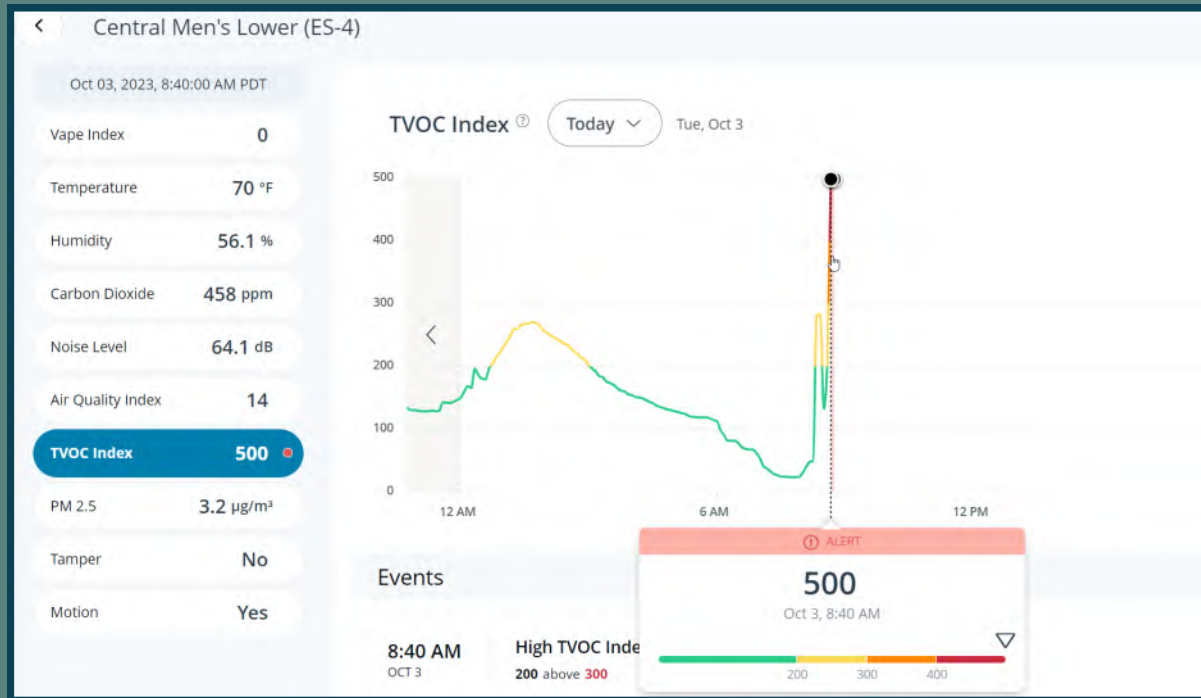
Central Men's Lower (ES-4)

Oct 03, 2023, 8:40:00 AM PDT

| | |
|---|---|
| Vape Index | 0 |
| Temperature | 70 °F |
| Humidity | 56.1 % |
| Carbon Dioxide | 458 ppm |
| Noise Level | 64.1 dB |
| Air Quality Index | 14 |
| TVOC Index | 500 |
| PM 2.5 | 3.2 µg/m³ |
| Tamper | No |
| Motion | Yes |

TVOC Index ⓘ Today Tue, Oct 3

500
400
300
200
100
0

12 AM 6 AM 12 PM

Events

8:40 AM
OCT 3

High TVOC Inde
200 above 300

ALERT
500
Oct 3, 8:40 AM
200 300 400